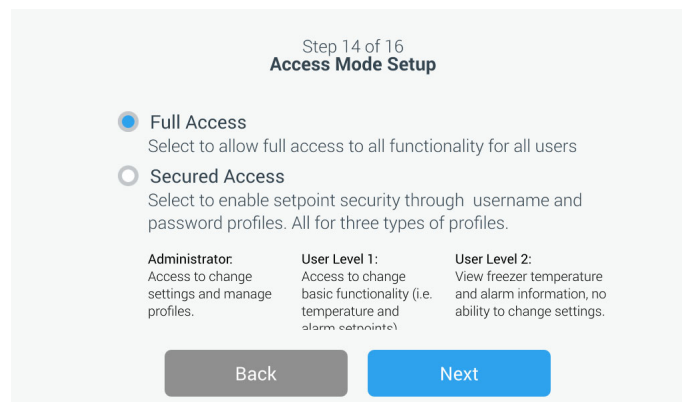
Step 14 of 16
Access Mode Setup

Full Access
Select to allow full access to all functionality for all users

Secured Access
Select to enable setpoint security through username and password profiles. All for three types of profiles.

Administrator:
Access to change settings and manage profiles.

User Level 1:
Access to change basic functionality (i.e. temperature and alarm setpoints)

User Level 2:
View freezer temperature and alarm information, no ability to change settings.

Back

Next